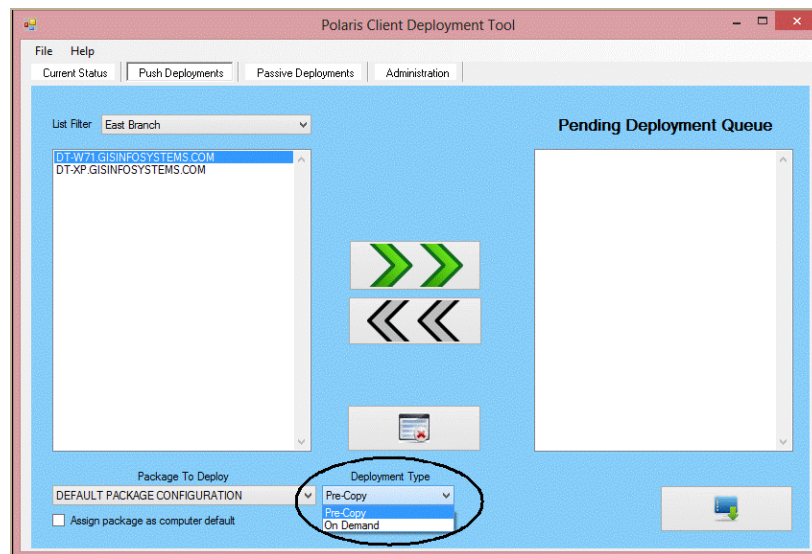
Polaris Client Deployment Tool

File Help

Current Status | Push Deployments | Passive Deployments | Administration

List Filter East Branch

Pending Deployment Queue

DT-W71.GISINFOSYSTEMS.COM
DT-XP.GISINFOSYSTEMS.COM

Package To Deploy
DEFAULT PACKAGE CONFIGURATION

Deployment Type
Pre-Copy
Pre-Copy
On Demand

Assign package as computer default